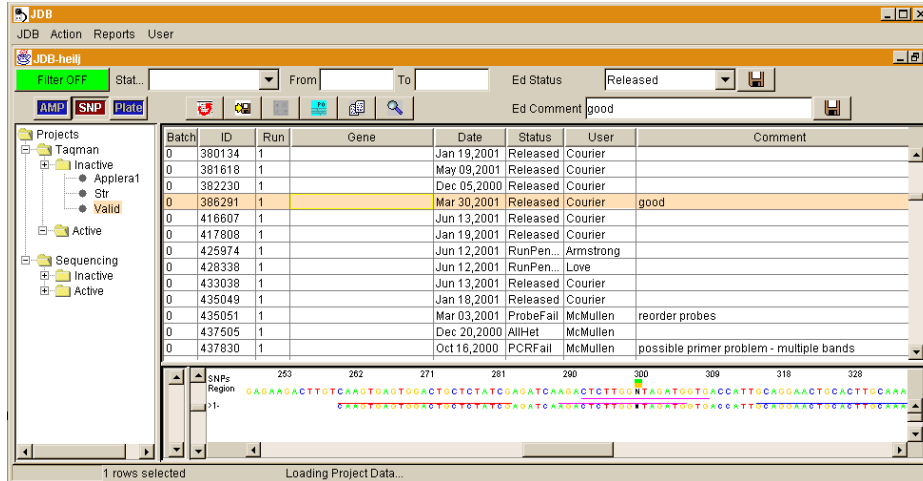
JDB

JDB Action Reports User

JDB-heilj

Filter OFF Stat... From To Ed Status Released

AMP SNP Plate

Ed Comment good

Projects
Taqman
Inactive
Applera1
Str
Valid
Active
Sequencing
Inactive
Active

| Batch | ID | Run | Gene | Date | Status | User | Comment |
|---|---|---|---|---|---|---|---|
| 0 | 380134 | 1 | | Jan 19,2001 | Released | Courier | |
| 0 | 381618 | 1 | | May 09,2001 | Released | Courier | |
| 0 | 382230 | 1 | | Dec 05,2000 | Released | Courier | |
| 0 | 386291 | 1 | | Mar 30,2001 | Released | Courier | good |
| 0 | 416607 | 1 | | Jun 13,2001 | Released | Courier | |
| 0 | 417808 | 1 | | Jan 19,2001 | Released | Courier | |
| 0 | 425974 | 1 | | Jun 12,2001 | RunPen... | Armstrong | |
| 0 | 428338 | 1 | | Jun 12,2001 | RunPen... | Love | |
| 0 | 433038 | 1 | | Jun 13,2001 | Released | Courier | |
| 0 | 435049 | 1 | | Jan 18,2001 | Released | Courier | |
| 0 | 435051 | 1 | | Mar 03,2001 | ProbeFail | McMullen | reorder probes |
| 0 | 437505 | 1 | | Dec 20,2000 | AllHet | McMullen | |
| 0 | 437830 | 1 | | Oct 16,2000 | PCRFail | McMullen | possible primer problem - multiple bands |

253 262 271 281 290 300 309 318 328
SNPs
Region GAGAAGACTTGTCAAGTGAGTGGACTGCTCTATCGAGATCAAGACTCTTGGNTAGATGGTGACCATTGCAGGAACTGCACTTGCAAA
>1- CAAGTGAGTGGACTGCTCTATCGAGATCAAGACTCTTGGNTAGATGGTGACCATTGCAGGAACTGCACTTGCAAA

1 rows selected Loading Project Data...